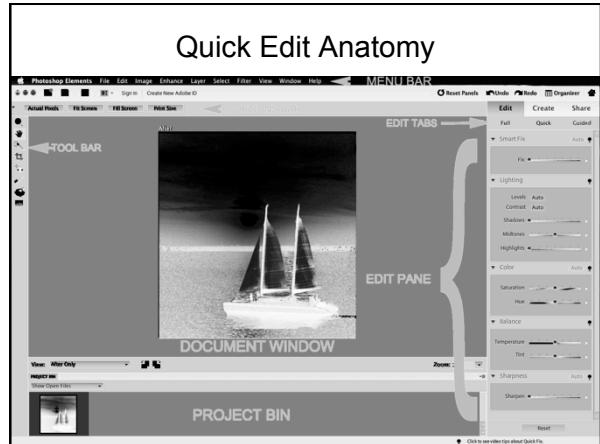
Quick Edit Anatomy

Photoshop Elements File Edit Image Enhance Layer Select Filter View Window Help MENU BAR

Sign In Create New Adobe ID

Reset Panels Undo Redo Organizer

Actual Pixels Fit Screen Fill Screen Print Size

Edit Create Share

EDIT TABS

Full Quick Guided

TOOL BAR

After

Smart Fix Auto

Fix

Lighting

Levels Auto

Contrast Auto

Shadows

Midtones

Highlights

EDIT PANE

Color Auto

Saturation

Hue

Balance

Temperature

Tint

Sharpness Auto

Sharpen

DOCUMENT WINDOW

View: After Only

Zoom:

PROJECT BIN

Show Open Files

PROJECT BIN

Reset

Click to see video tips about Quick Fix.